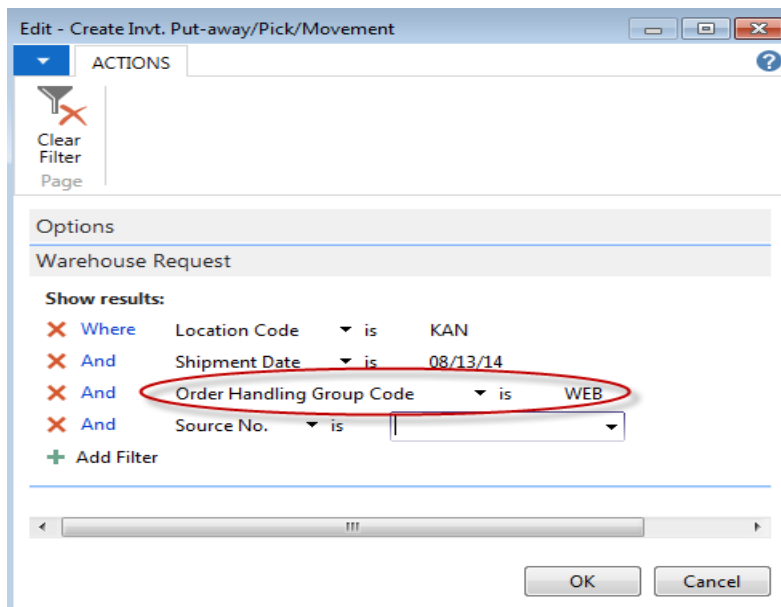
Edit - Create Invt. Put-away/Pick/Movement

ACTIONS

Clear Filter

Page

Options

Warehouse Request

Show results:

| | | | |
|---|---|---|---|
| Where | Location Code | is | KAN |
| And | Shipment Date | is | 08/13/14 |
| And | Order Handling Group Code | is | WEB |
| And | Source No. | is | |

Add Filter

OK

Cancel